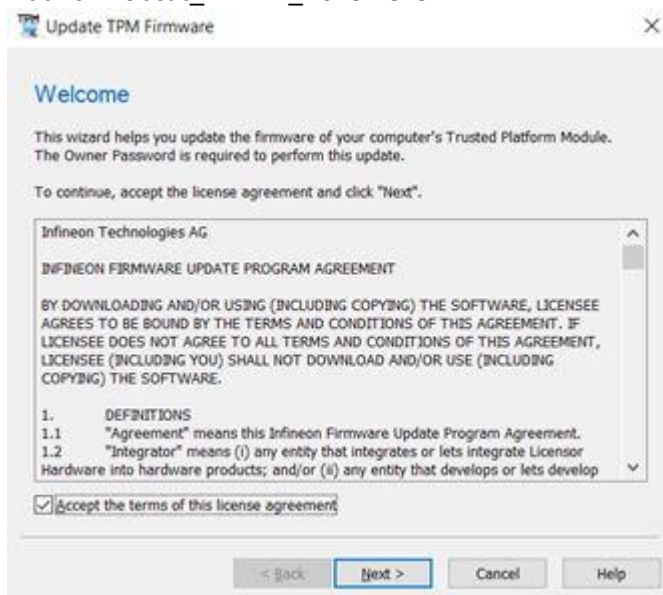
Update TPM Firmware

×

Welcome

This wizard helps you update the firmware of your computer's Trusted Platform Module. The Owner Password is required to perform this update.

To continue, accept the license agreement and click "Next".

Infineon Technologies AG

INFINEON FIRMWARE UPDATE PROGRAM AGREEMENT

BY DOWNLOADING AND/OR USING (INCLUDING COPYING) THE SOFTWARE, LICENSEE AGREES TO BE BOUND BY THE TERMS AND CONDITIONS OF THIS AGREEMENT. IF LICENSEE DOES NOT AGREE TO ALL TERMS AND CONDITIONS OF THIS AGREEMENT, LICENSEE (INCLUDING YOU) SHALL NOT DOWNLOAD AND/OR USE (INCLUDING COPYING) THE SOFTWARE.

1. DEFINITIONS
1.1 "Agreement" means this Infineon Firmware Update Program Agreement.
1.2 "Integrator" means (i) any entity that integrates or lets integrate Licensor Hardware into hardware products; and/or (ii) any entity that develops or lets develop

Accept the terms of this license agreement

< Back

Next >

Cancel

Help